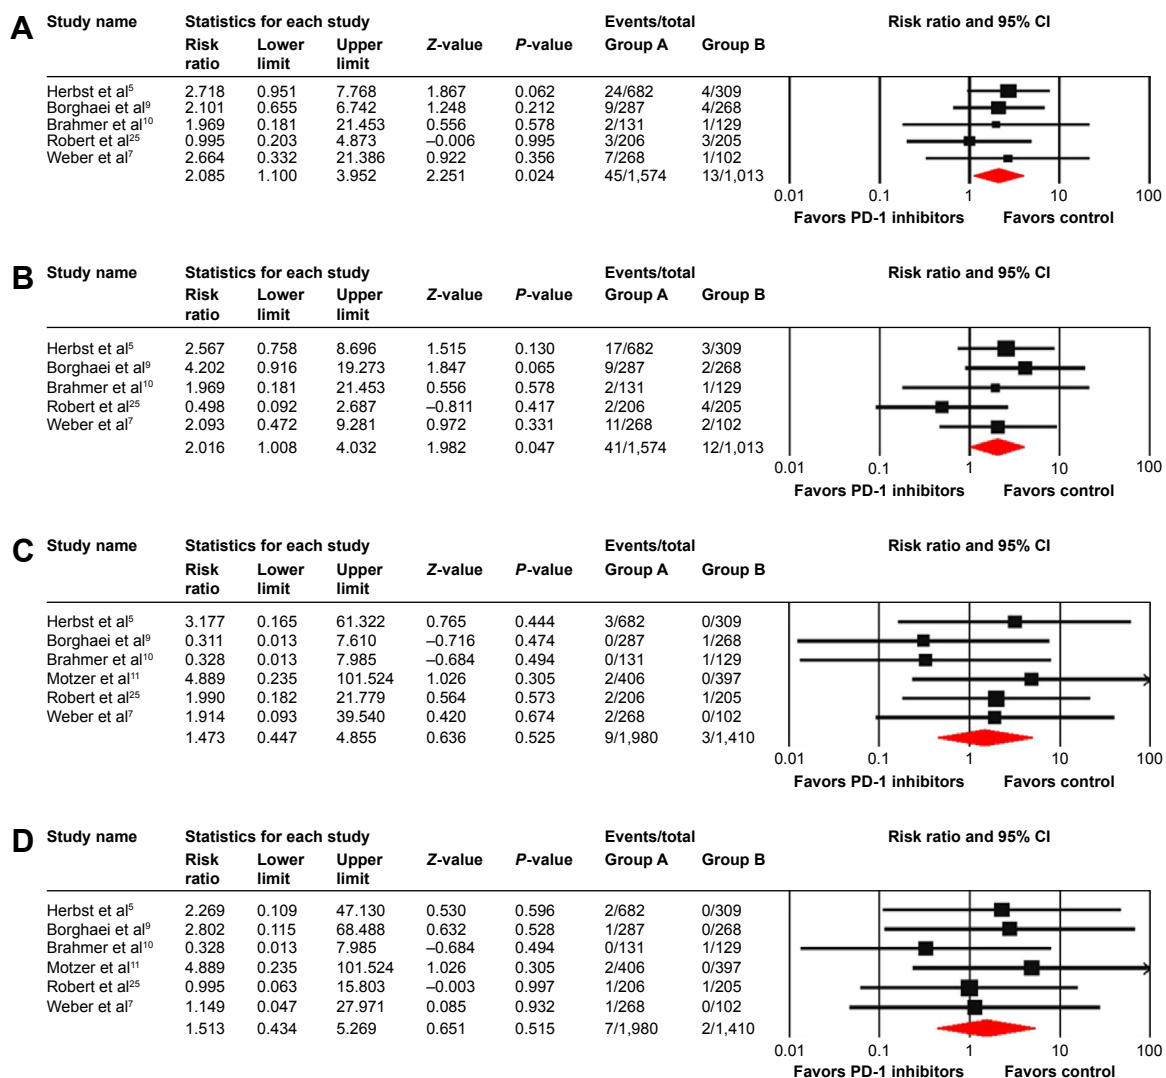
A

| Study name | Risk ratio | Lower limit | Upper limit | Z-value | P-value | Group A | Group B |
|---|---|---|---|---|---|---|---|
| Herbst et al$^5$ | 2.718 | 0.951 | 7.768 | 1.867 | 0.062 | 24/682 | 4/309 |
| Borghaei et al$^9$ | 2.101 | 0.655 | 6.742 | 1.248 | 0.212 | 9/287 | 4/268 |
| Brahmer et al$^{10}$ | 1.969 | 0.181 | 21.453 | 0.556 | 0.578 | 2/131 | 1/129 |
| Robert et al$^{25}$ | 0.995 | 0.203 | 4.873 | –0.006 | 0.995 | 3/206 | 3/205 |
| Weber et al$^7$ | 2.664 | 0.332 | 21.386 | 0.922 | 0.356 | 7/268 | 1/102 |
| | 2.085 | 1.100 | 3.952 | 2.251 | 0.024 | 45/1,574 | 13/1,013 |

Statistics for each study
Events/total
Risk ratio and 95% CI
0.01 0.1 1 10 100
Favors PD-1 inhibitors Favors control

B

| Study name | Risk ratio | Lower limit | Upper limit | Z-value | P-value | Group A | Group B |
|---|---|---|---|---|---|---|---|
| Herbst et al$^5$ | 2.567 | 0.758 | 8.696 | 1.515 | 0.130 | 17/682 | 3/309 |
| Borghaei et al$^9$ | 4.202 | 0.916 | 19.273 | 1.847 | 0.065 | 9/287 | 2/268 |
| Brahmer et al$^{10}$ | 1.969 | 0.181 | 21.453 | 0.556 | 0.578 | 2/131 | 1/129 |
| Robert et al$^{25}$ | 0.498 | 0.092 | 2.687 | –0.811 | 0.417 | 2/206 | 4/205 |
| Weber et al$^7$ | 2.093 | 0.472 | 9.281 | 0.972 | 0.331 | 11/268 | 2/102 |
| | 2.016 | 1.008 | 4.032 | 1.982 | 0.047 | 41/1,574 | 12/1,013 |

Statistics for each study
Events/total
Risk ratio and 95% CI
0.01 0.1 1 10 100
Favors PD-1 inhibitors Favors control

C

| Study name | Risk ratio | Lower limit | Upper limit | Z-value | P-value | Group A | Group B |
|---|---|---|---|---|---|---|---|
| Herbst et al$^5$ | 3.177 | 0.165 | 61.322 | 0.765 | 0.444 | 3/682 | 0/309 |
| Borghaei et al$^9$ | 0.311 | 0.013 | 7.610 | –0.716 | 0.474 | 0/287 | 1/268 |
| Brahmer et al$^{10}$ | 0.328 | 0.013 | 7.985 | –0.684 | 0.494 | 0/131 | 1/129 |
| Motzer et al$^{11}$ | 4.889 | 0.235 | 101.524 | 1.026 | 0.305 | 2/406 | 0/397 |
| Robert et al$^{25}$ | 1.990 | 0.182 | 21.779 | 0.564 | 0.573 | 2/206 | 1/205 |
| Weber et al$^7$ | 1.914 | 0.093 | 39.540 | 0.420 | 0.674 | 2/268 | 0/102 |
| | 1.473 | 0.447 | 4.855 | 0.636 | 0.525 | 9/1,980 | 3/1,410 |

Statistics for each study
Events/total
Risk ratio and 95% CI
0.01 0.1 1 10 100
Favors PD-1 inhibitors Favors control

D

| Study name | Risk ratio | Lower limit | Upper limit | Z-value | P-value | Group A | Group B |
|---|---|---|---|---|---|---|---|
| Herbst et al$^5$ | 2.269 | 0.109 | 47.130 | 0.530 | 0.596 | 2/682 | 0/309 |
| Borghaei et al$^9$ | 2.802 | 0.115 | 68.488 | 0.632 | 0.528 | 1/287 | 0/268 |
| Brahmer et al$^{10}$ | 0.328 | 0.013 | 7.985 | –0.684 | 0.494 | 0/131 | 1/129 |
| Motzer et al$^{11}$ | 4.889 | 0.235 | 101.524 | 1.026 | 0.305 | 2/406 | 0/397 |
| Robert et al$^{25}$ | 0.995 | 0.063 | 15.803 | –0.003 | 0.997 | 1/206 | 1/205 |
| Weber et al$^7$ | 1.149 | 0.047 | 27.971 | 0.085 | 0.932 | 1/268 | 0/102 |
| | 1.513 | 0.434 | 5.269 | 0.651 | 0.515 | 7/1,980 | 2/1,410 |

Statistics for each study
Events/total
Risk ratio and 95% CI
0.01 0.1 1 10 100
Favors PD-1 inhibitors Favors control